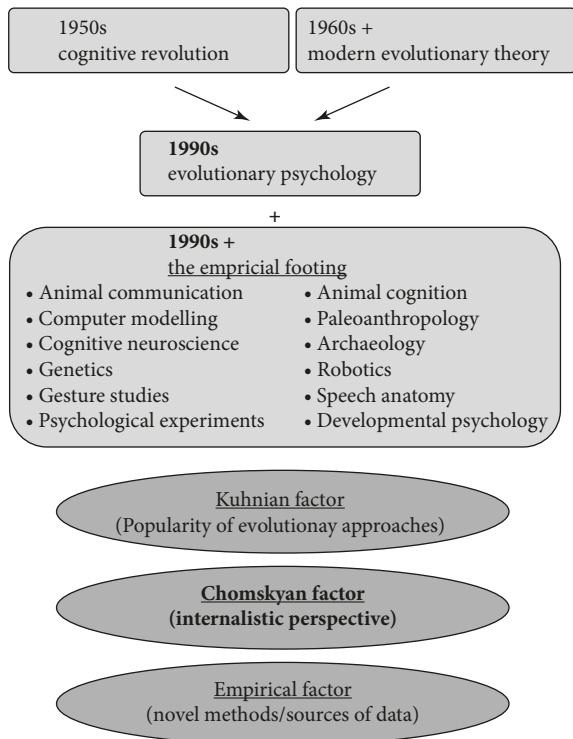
1950s
cognitive revolution

1960s +
modern evolutionary theory

**1990s**
evolutionary psychology

+

**1990s +**
the empricial footing

- Animal communication
- Computer modelling
- Cognitive neuroscience
- Genetics
- Gesture studies
- Psychological experiments

- Animal cognition
- Paleoanthropology
- Archaeology
- Robotics
- Speech anatomy
- Developmental psychology

Kuhnian factor
(Popularity of evolutionay approaches)

**Chomskyan factor**
**(internalistic perspective)**

Empirical factor
(novel methods/sources of data)